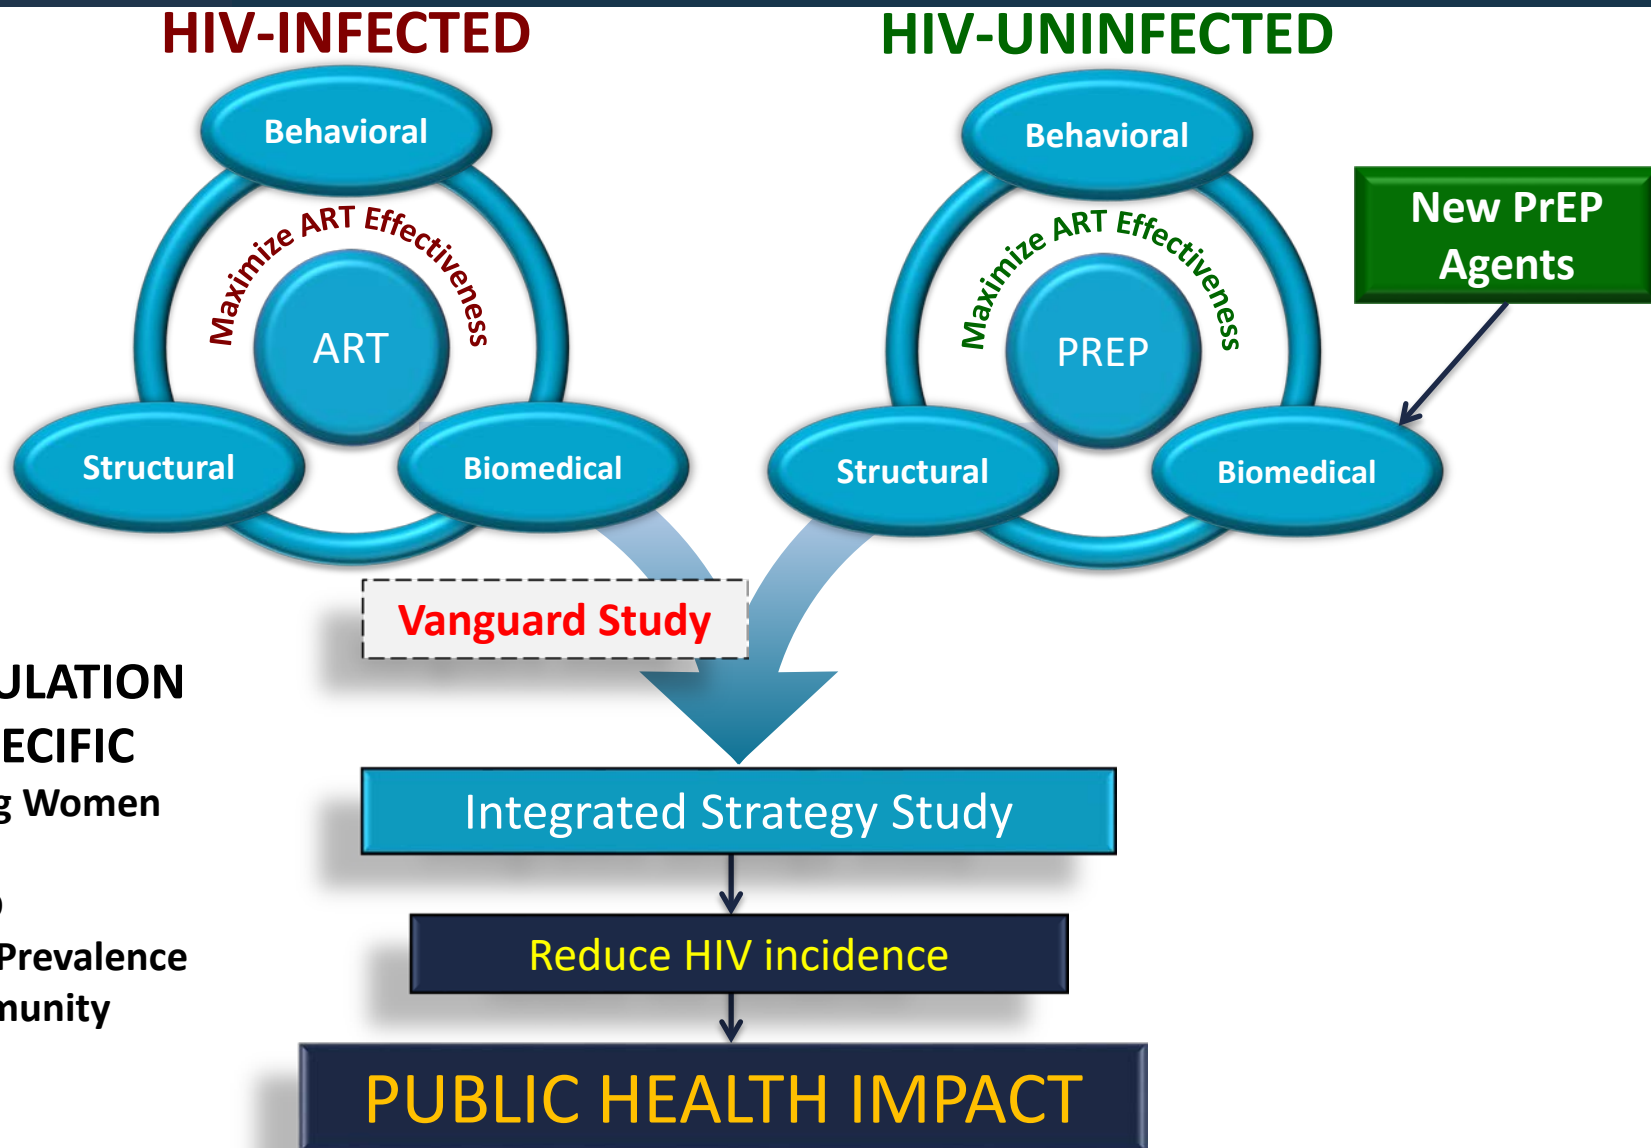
HIV-INFECTED

Behavioral

Maximize ART Effectiveness

ART

Structural

Biomedical

HIV-UNINFECTED

Behavioral

Maximize ART Effectiveness

PREP

Structural

Biomedical

New PrEP Agents

Vanguard Study

ULATION
ECIFIC
g Women
)
Prevalence
munity

Integrated Strategy Study

Reduce HIV incidence

PUBLIC HEALTH IMPACT